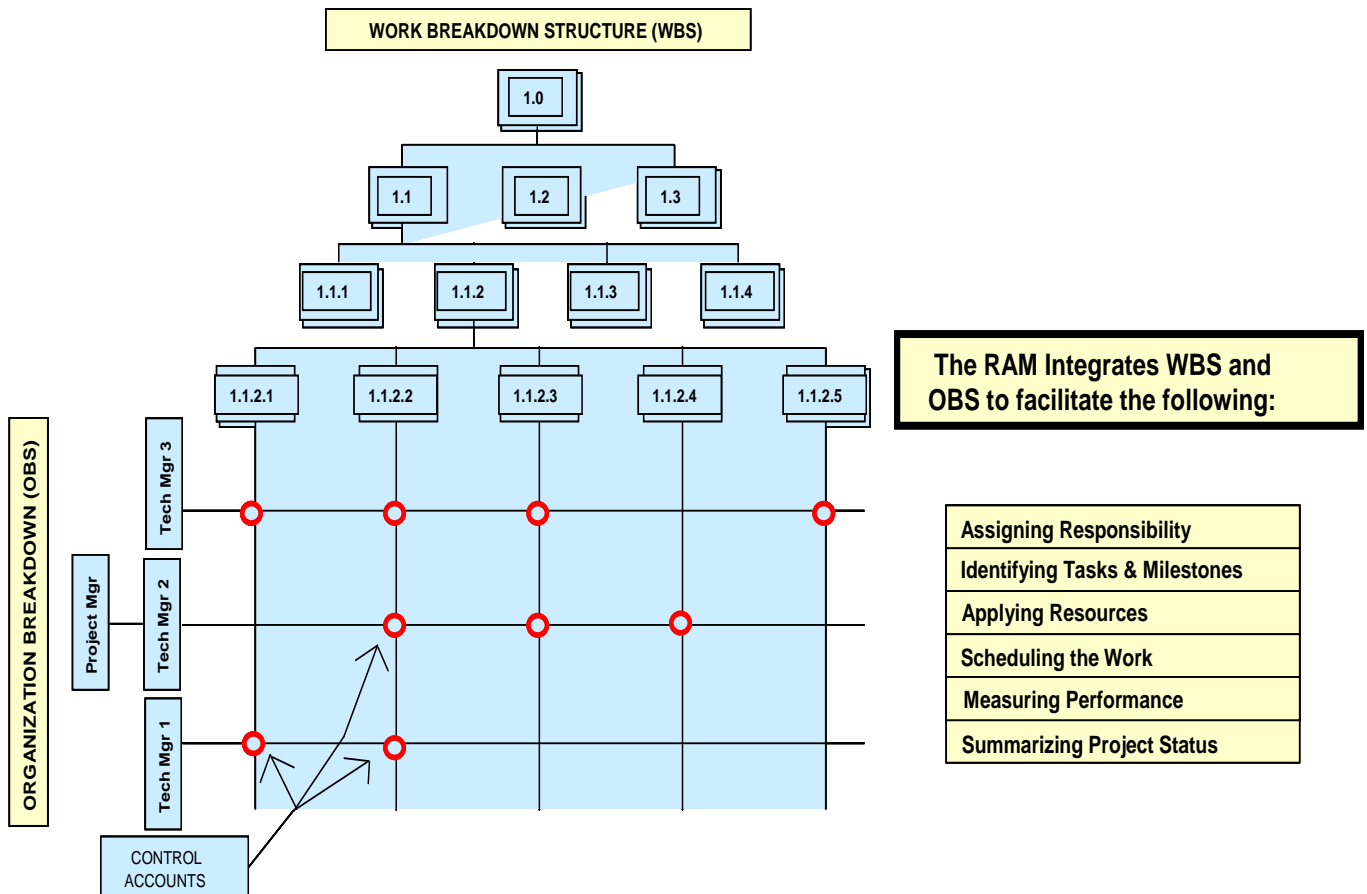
WORK BREAKDOWN STRUCTURE (WBS)

1.0

1.1
1.2
1.3

1.1.1
1.1.2
1.1.3
1.1.4

1.1.2.1
1.1.2.2
1.1.2.3
1.1.2.4
1.1.2.5

The RAM Integrates WBS and OBS to facilitate the following:

ORGANIZATION BREAKDOWN (OBS)

Tech Mgr 3
Project Mgr
Tech Mgr 2
Tech Mgr 1

CONTROL ACCOUNTS

| Assigning Responsibility |
|---|
| Identifying Tasks & Milestones |
| Applying Resources |
| Scheduling the Work |
| Measuring Performance |
| Summarizing Project Status |